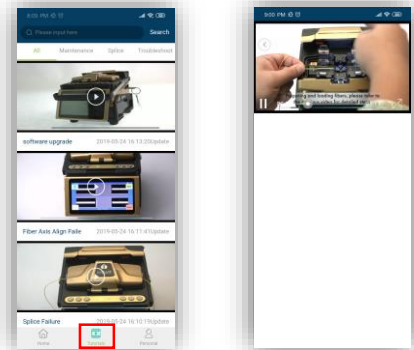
9:05 PM

Please input here

Search

All

Maintenance

Splice

Troubleshoot

software upgrade

2019-05-24 16:13:20Update

Fiber Axis Align Faile

2019-05-24 16:11:41Update

Splice Failure

2019-05-24 16:10:19Update

Home

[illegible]

Personal

9:00 PM

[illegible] and loading fibers, please refer to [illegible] video for detailed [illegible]